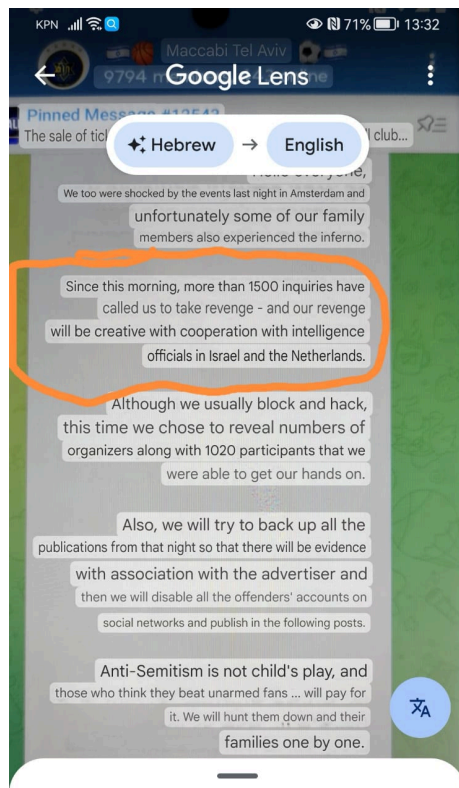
KPN 71% 13:32

Maccabi Tel Aviv
9794 m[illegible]ne

Google Lens

Pinned Message #12542
The sale of tic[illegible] club...

Hebrew → English

Hello everyone,

We too were shocked by the events last night in Amsterdam and unfortunately some of our family members also experienced the inferno.

Since this morning, more than 1500 inquiries have called us to take revenge - and our revenge will be creative with cooperation with intelligence officials in Israel and the Netherlands.

Although we usually block and hack, this time we chose to reveal numbers of organizers along with 1020 participants that we were able to get our hands on.

Also, we will try to back up all the publications from that night so that there will be evidence with association with the advertiser and then we will disable all the offenders' accounts on social networks and publish in the following posts.

Anti-Semitism is not child's play, and those who think they beat unarmed fans ... will pay for it. We will hunt them down and their families one by one.